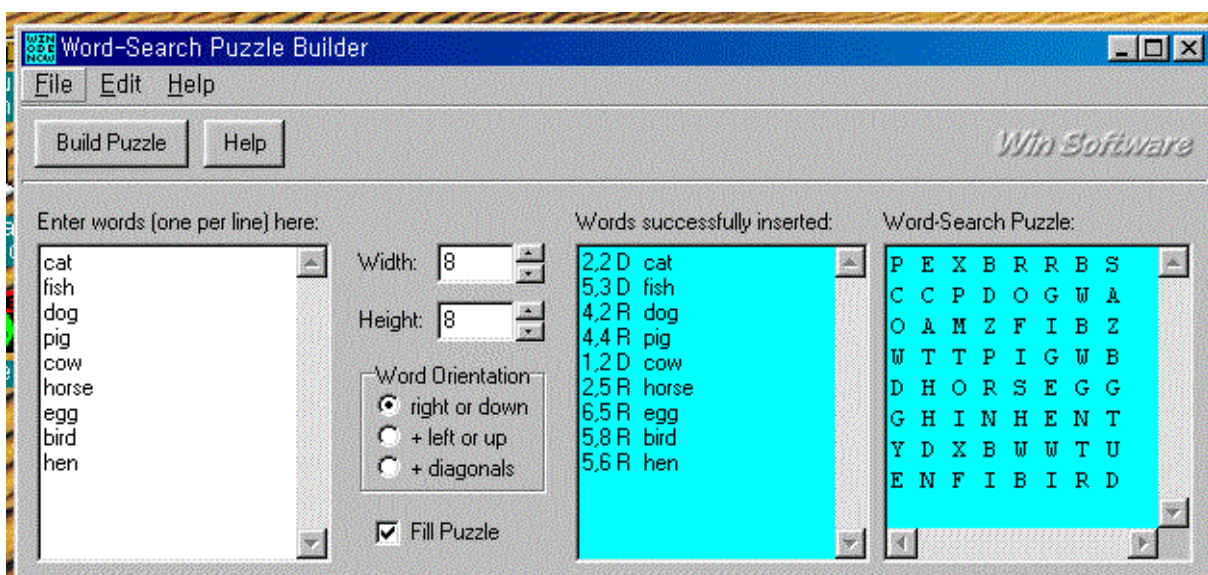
Word-Search Puzzle Builder

File Edit Help

Build Puzzle Help

Win Software

Enter words (one per line) here:

cat
fish
dog
pig
cow
horse
egg
bird
hen

Width: 8

Height: 8

Word Orientation
right or down
+ left or up
+ diagonals

Fill Puzzle

Words successfully inserted:

2,2 D cat
5,3 D fish
4,2 R dog
4,4 R pig
1,2 D cow
2,5 R horse
6,5 R egg
5,8 R bird
5,6 R hen

Word-Search Puzzle:

P E X B R R B S
C C P D O G W A
O A M Z F I B Z
W T T P I G W B
D H O R S E G G
G H I N H E N T
Y D X B W W T U
E N F I B I R D